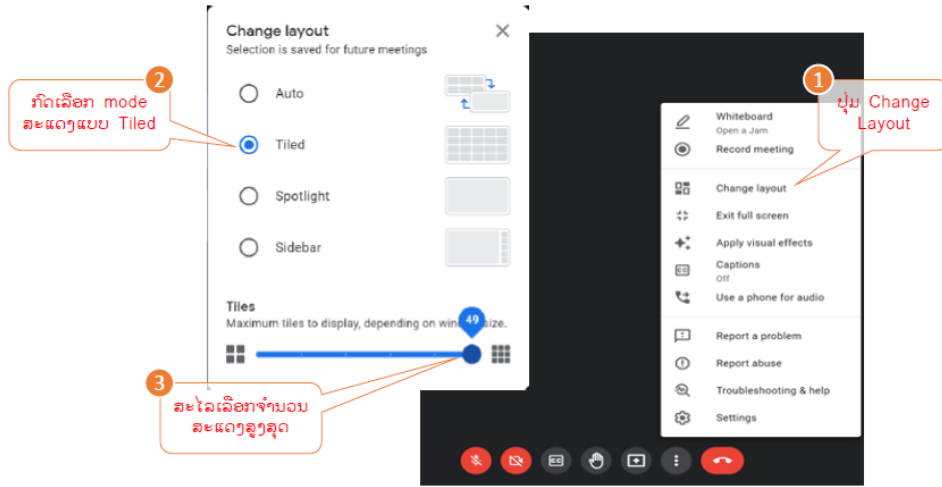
Change layout
Selection is saved for future meetings

2
ກົດເລືອກ mode ສະແດງແບບ Tiled

Auto
Tiled
Spotlight
Sidebar

Tiles
Maximum tiles to display, depending on window size.
49

3
ສະໄລເລືອກຈຳນວນ ສະແດງສູງສຸດ

1
ປຸ່ມ Change Layout

Whiteboard
Open a Jam
Record meeting
Change layout
Exit full screen
Apply visual effects
Captions
Off
Use a phone for audio
Report a problem
Report abuse
Troubleshooting & help
Settings